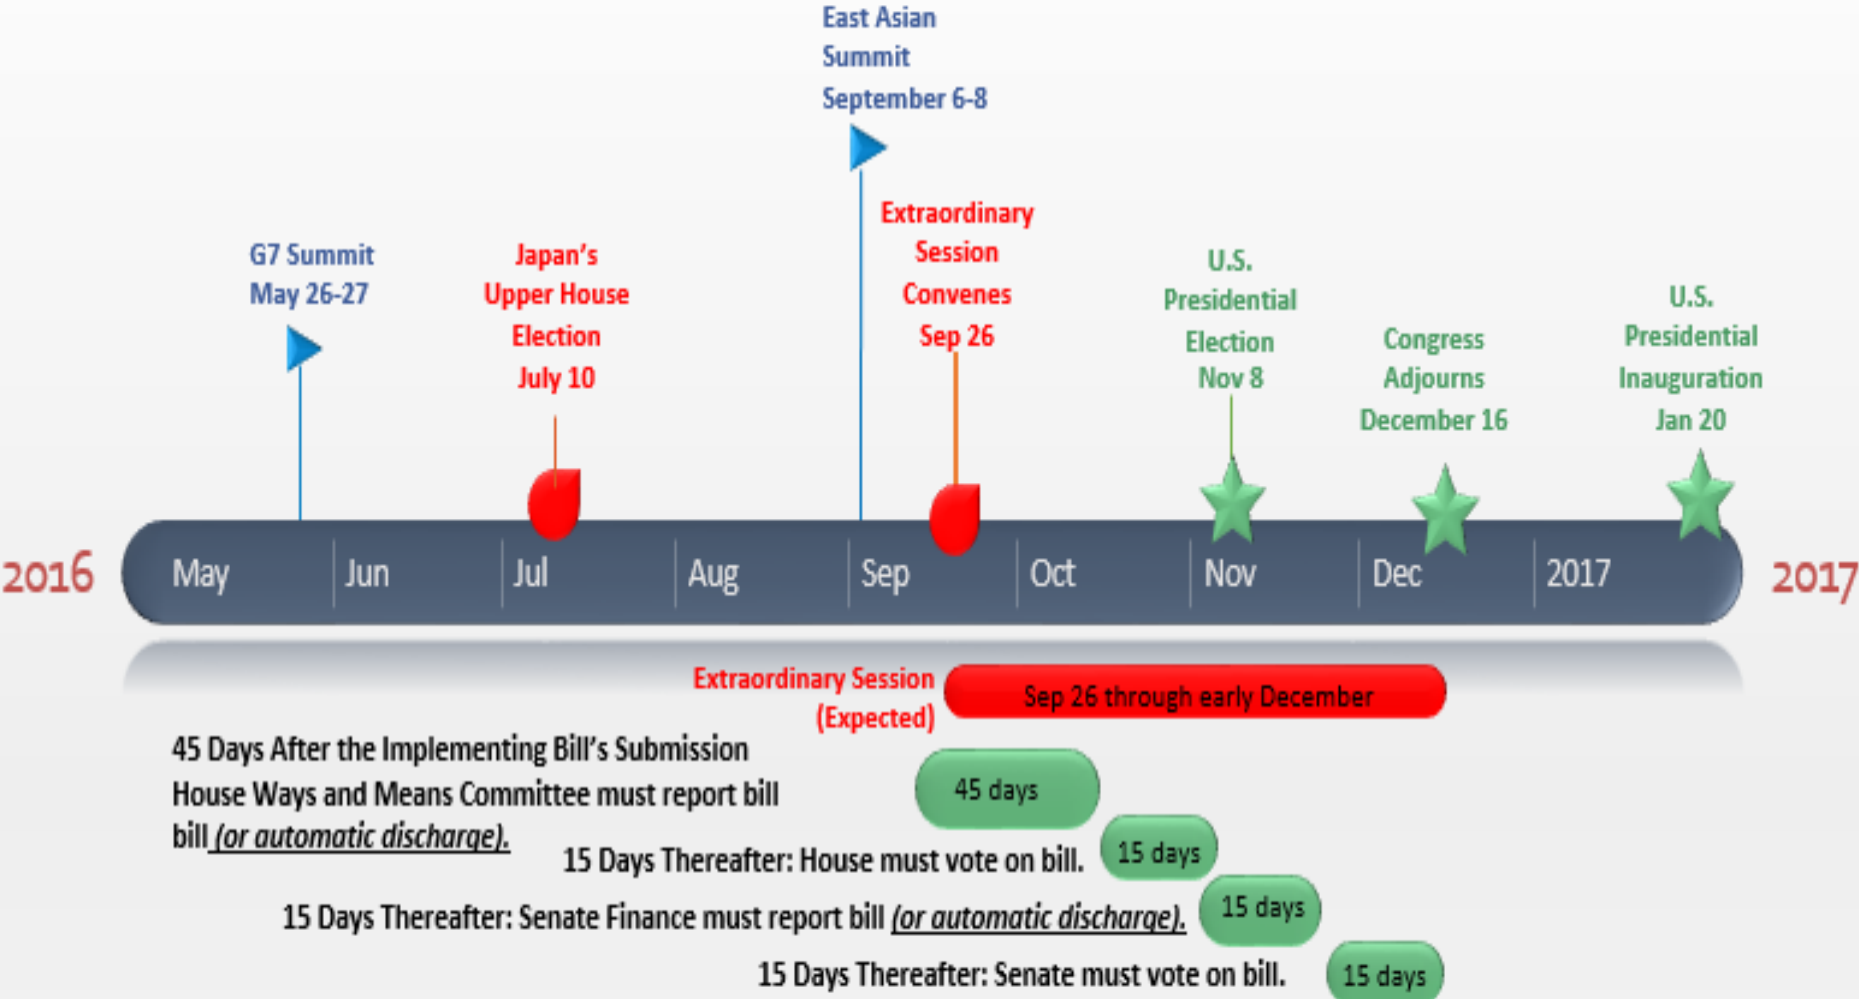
East Asian Summit September 6-8

G7 Summit May 26-27

Japan's Upper House Election July 10

Extraordinary Session Convenes Sep 26

U.S. Presidential Election Nov 8

Congress Adjourns December 16

U.S. Presidential Inauguration Jan 20

2016

May | Jun | Jul | Aug | Sep | Oct | Nov | Dec | 2017

2017

Extraordinary Session (Expected)

Sep 26 through early December

45 Days After the Implementing Bill's Submission House Ways and Means Committee must report bill bill *(or automatic discharge).*

45 days

15 Days Thereafter: House must vote on bill.

15 days

15 Days Thereafter: Senate Finance must report bill *(or automatic discharge).*

15 days

15 Days Thereafter: Senate must vote on bill.

15 days